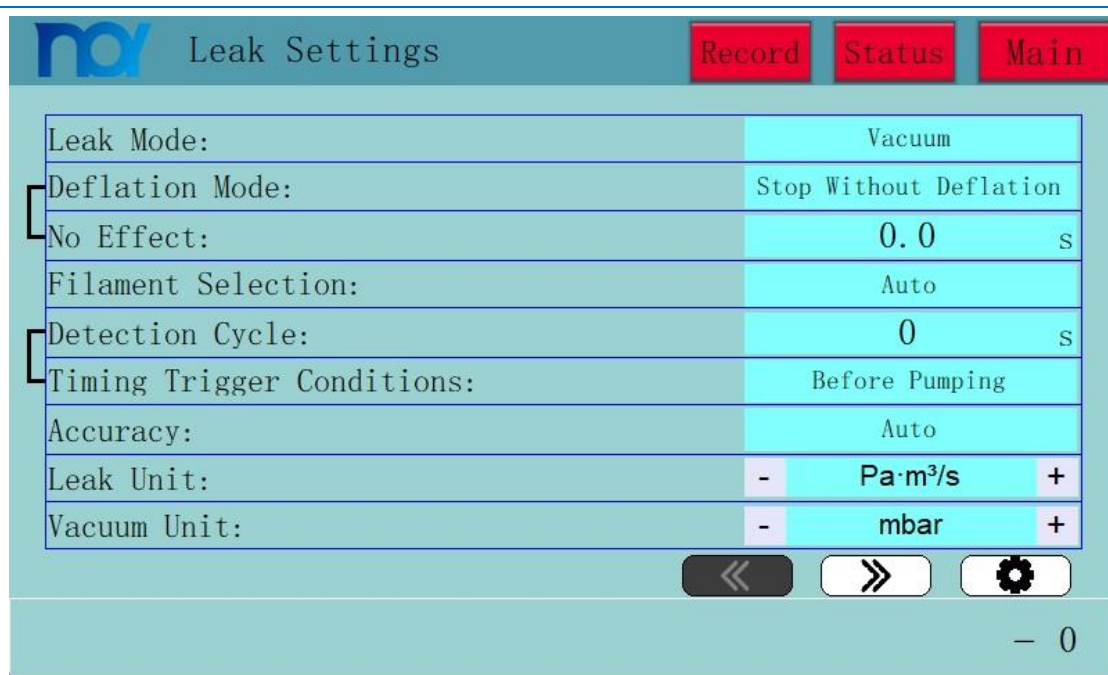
Leak Settings

Record Status Main

| | |
|---|---|
| Leak Mode: | Vacuum |
| Deflation Mode: | Stop Without Deflation |
| No Effect: | 0.0 s |
| Filament Selection: | Auto |
| Detection Cycle: | 0 s |
| Timing Trigger Conditions: | Before Pumping |
| Accuracy: | Auto |
| Leak Unit: | - Pa·m³/s + |
| Vacuum Unit: | - mbar + |

« »

— 0